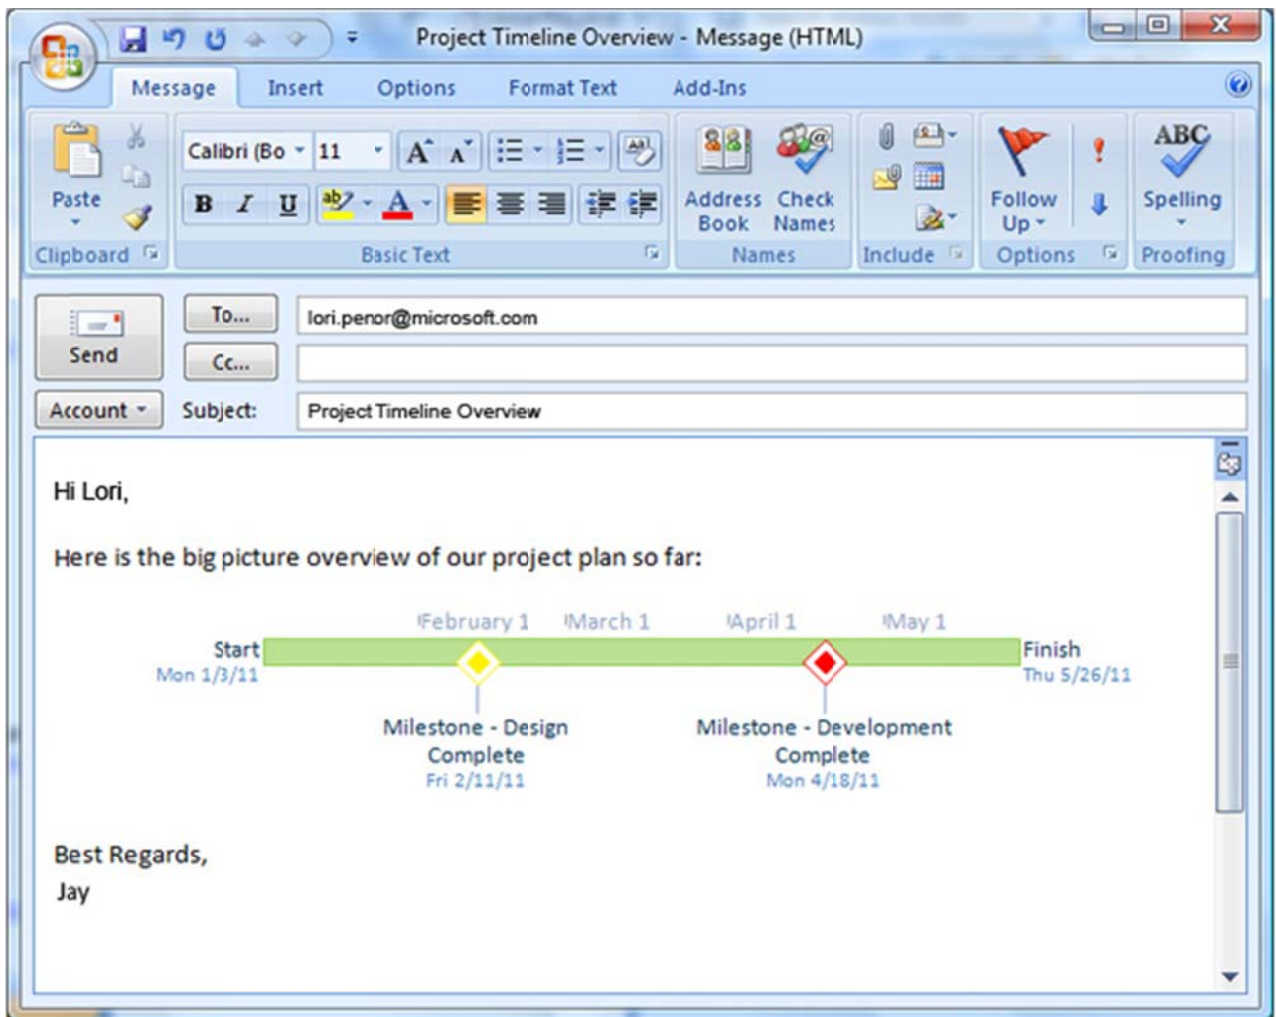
Project Timeline Overview - Message (HTML)

Message Insert Options Format Text Add-Ins

Paste
Clipboard

Calibri (Bo 11
B I U
Basic Text

Address Book
Check Names
Names

Include

Follow Up
Options

ABC
Spelling
Proofing

Send
Account
To...
Cc...
Subject:

lori.penor@microsoft.com

Project Timeline Overview

Hi Lori,

Here is the big picture overview of our project plan so far:

February 1 March 1 April 1 May 1

Start
Mon 1/3/11

Finish
Thu 5/26/11

Milestone - Design Complete
Fri 2/11/11

Milestone - Development Complete
Mon 4/18/11

Best Regards,
Jay